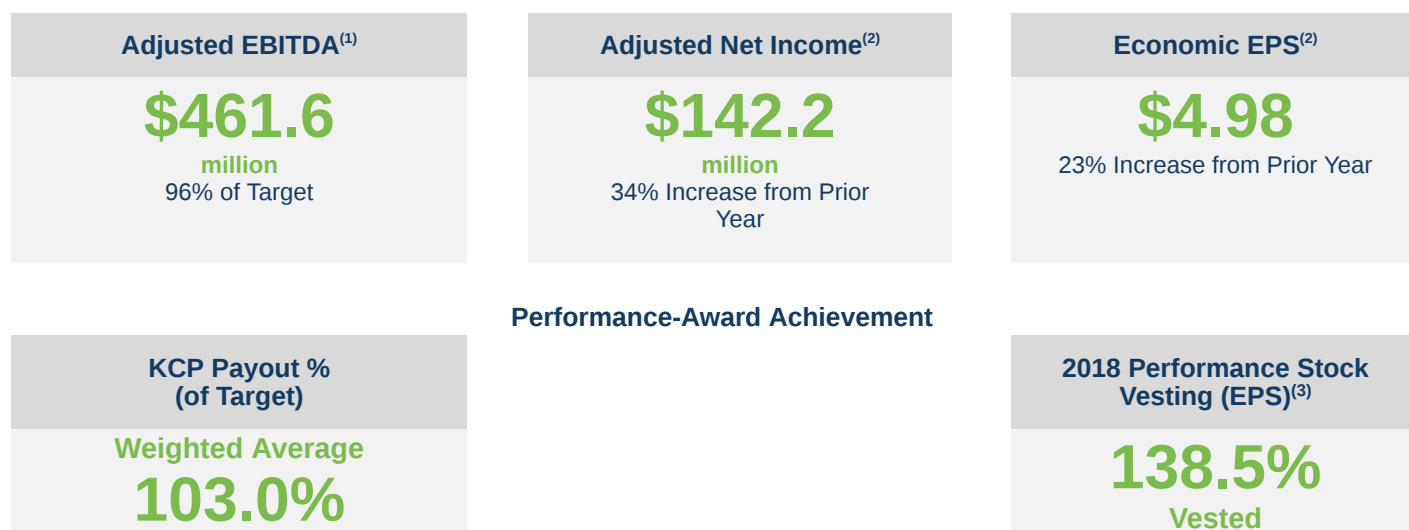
Adjusted EBITDA$^{(1)}$

$461.6
million
96% of Target

Adjusted Net Income$^{(2)}$

$142.2
million
34% Increase from Prior Year

Economic EPS$^{(2)}$

$4.98
23% Increase from Prior Year

Performance-Award Achievement

KCP Payout %
(of Target)

Weighted Average
103.0%

2018 Performance Stock Vesting (EPS)$^{(3)}$

138.5%
Vested